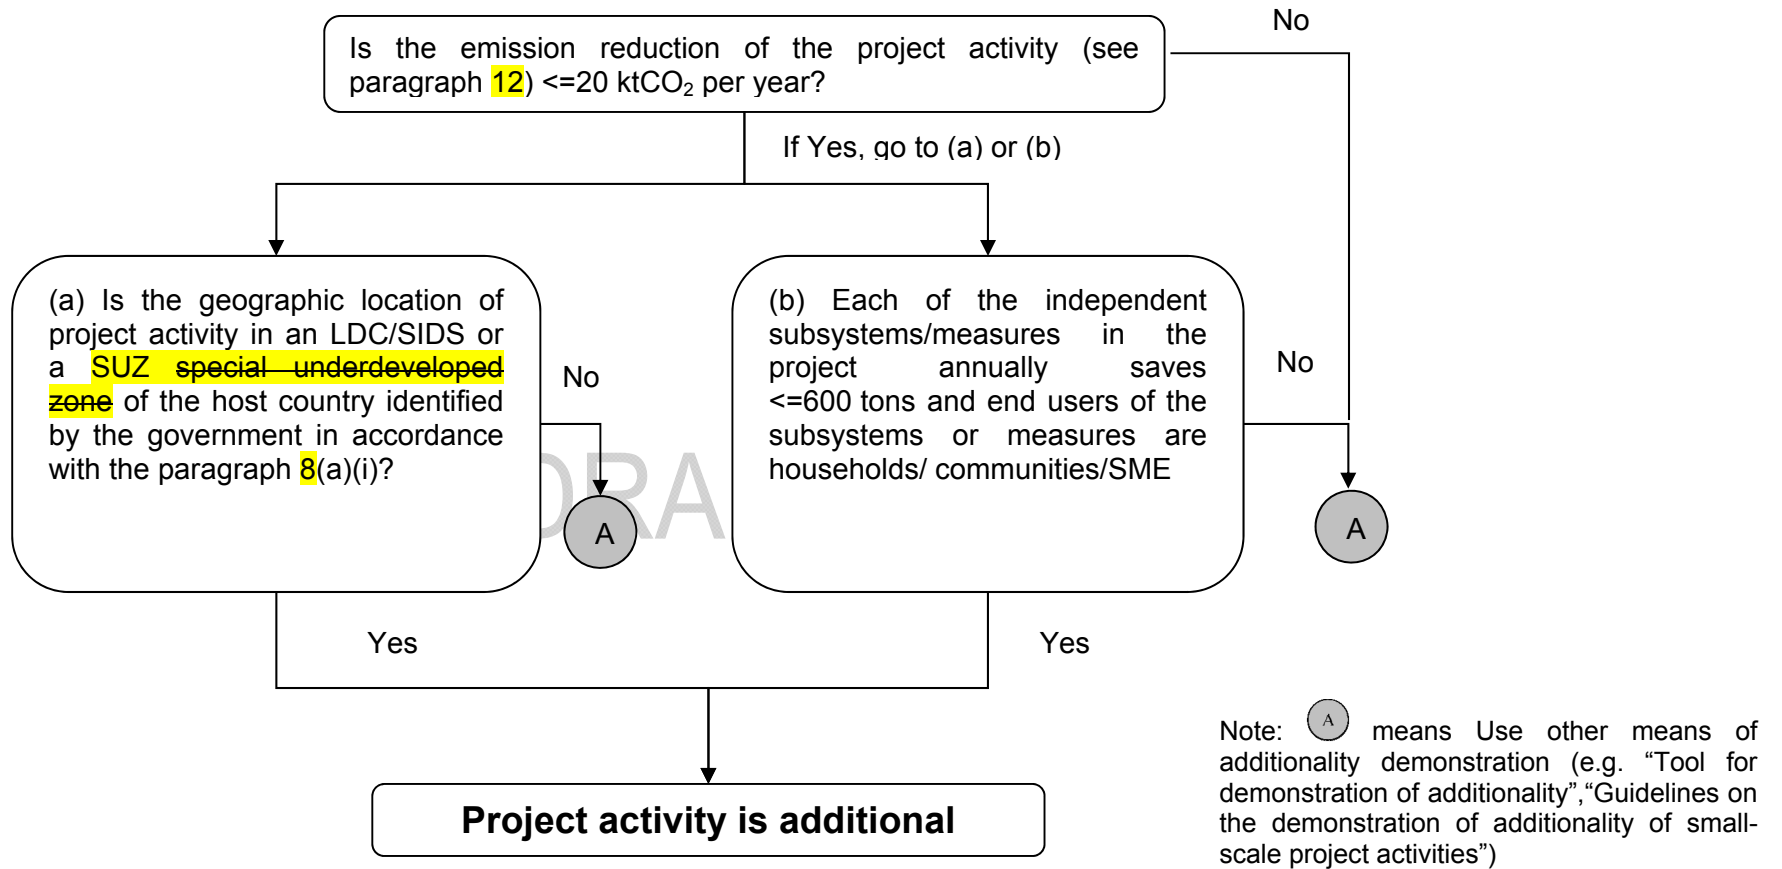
Is the emission reduction of the project activity (see paragraph 12) <=20 ktCO$_2$ per year?

No

If Yes, go to (a) or (b)

(a) Is the geographic location of project activity in an LDC/SIDS or a SUZ ~~special underdeveloped zone~~ of the host country identified by the government in accordance with the paragraph 8(a)(i)?

No

A

DRA

(b) Each of the independent subsystems/measures in the project annually saves <=600 tons and end users of the subsystems or measures are households/ communities/SME

No

A

Yes

Yes

Project activity is additional

Note: A means Use other means of additionality demonstration (e.g. “Tool for demonstration of additionality”,“Guidelines on the demonstration of additionality of small-scale project activities”)